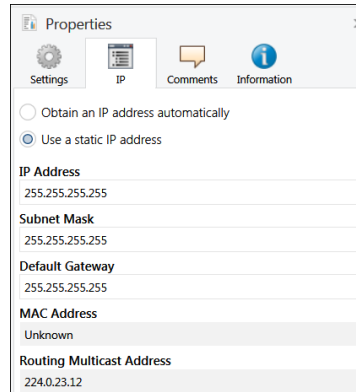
Properties

Settings
IP
Comments
Information

Obtain an IP address automatically

Use a static IP address

IP Address
255.255.255.255

Subnet Mask
255.255.255.255

Default Gateway
255.255.255.255

MAC Address
Unknown

Routing Multicast Address
224.0.23.12